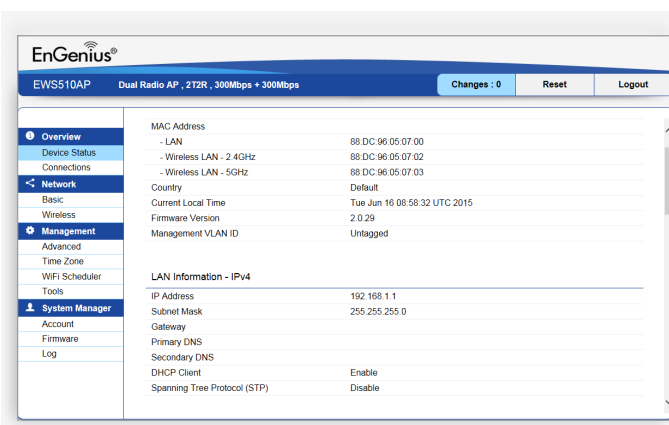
EnGenius®

EWS510AP Dual Radio AP , 2T2R , 300Mbps + 300Mbps

Changes : 0 Reset Logout

Overview
Device Status
Connections
Network
Basic
Wireless
Management
Advanced
Time Zone
WiFi Scheduler
Tools
System Manager
Account
Firmware
Log

| MAC Address | |
|---|---|
| - LAN | 88:DC:96:05:07:00 |
| - Wireless LAN - 2.4GHz | 88:DC:96:05:07:02 |
| - Wireless LAN - 5GHz | 88:DC:96:05:07:03 |
| Country | Default |
| Current Local Time | Tue Jun 16 08:58:32 UTC 2015 |
| Firmware Version | 2.0.29 |
| Management VLAN ID | Untagged |

LAN Information - IPv4

| IP Address | 192.168.1.1 |
|---|---|
| Subnet Mask | 255.255.255.0 |
| Gateway | |
| Primary DNS | |
| Secondary DNS | |
| DHCP Client | Enable |
| Spanning Tree Protocol (STP) | Disable |